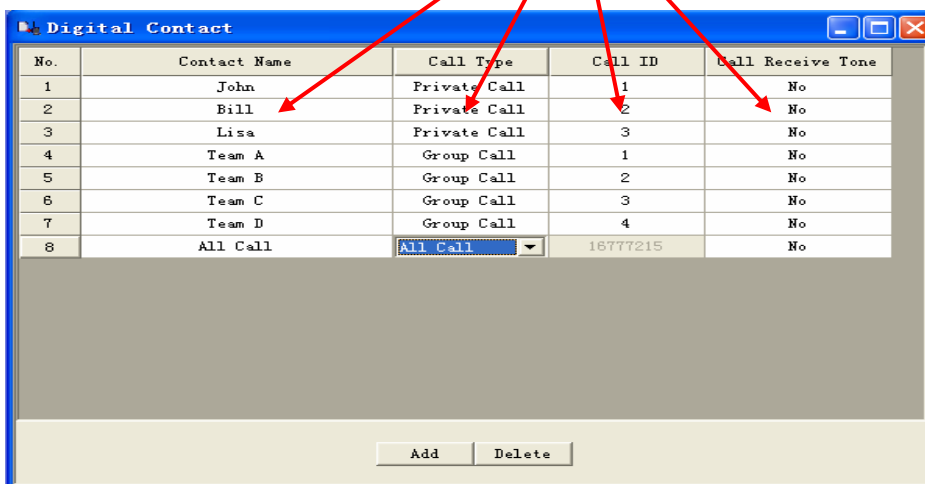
Digital Contact

| No. | Contact Name | Call Type | Call ID | Call Receive Tone |
|---|---|---|---|---|
| 1 | John | Private Call | 1 | No |
| 2 | Bill | Private Call | 2 | No |
| 3 | Lisa | Private Call | 3 | No |
| 4 | Team A | Group Call | 1 | No |
| 5 | Team B | Group Call | 2 | No |
| 6 | Team C | Group Call | 3 | No |
| 7 | Team D | Group Call | 4 | No |
| 8 | All Call | All Call | 16777215 | No |

Add
Delete